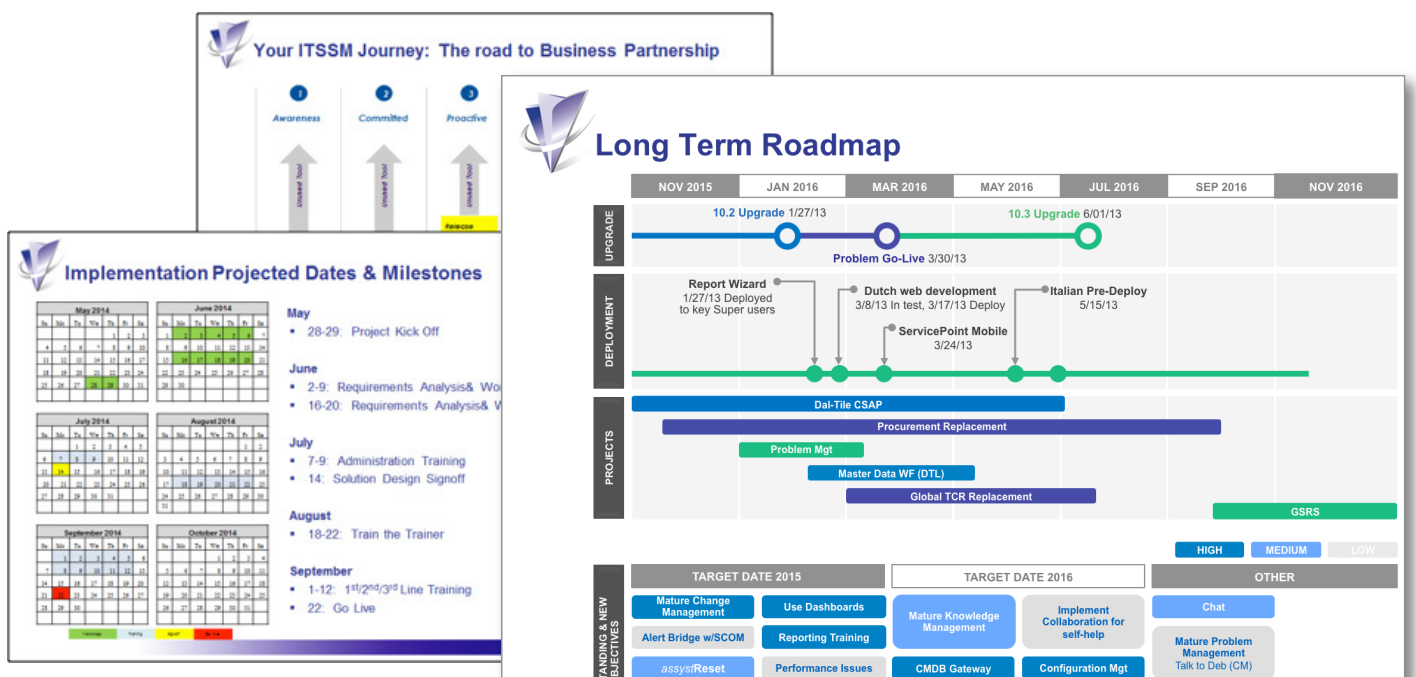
Your ITSSM Journey: The road to Business Partnership

1 Awareness
2 Committed
3 Proactive

Unused Tool
Unused Tool
Unused Tool

Release

Implementation Projected Dates & Milestones

May 2014
June 2014
July 2014
August 2014
September 2014
October 2014

May
▪ 28-29: Project Kick Off

June
▪ 2-9: Requirements Analysis& Wo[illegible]
▪ 16-20: Requirements Analysis& W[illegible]

July
▪ 7-9: Administration Training
▪ 14: Solution Design Signoff

August
▪ 18-22: Train the Trainer

September
▪ 1-12: 1st/2nd/3rd Line Training
▪ 22: Go Live

Long Term Roadmap

| NOV 2015 | JAN 2016 | MAR 2016 | MAY 2016 | JUL 2016 | SEP 2016 | NOV 2016 |
|---|---|---|---|---|---|---|

UPGRADE
10.2 Upgrade 1/27/13
10.3 Upgrade 6/01/13
Problem Go-Live 3/30/13

DEPLOYMENT
Report Wizard 1/27/13 Deployed to key Super users
Dutch web development 3/8/13 In test, 3/17/13 Deploy
Italian Pre-Deploy 5/15/13
ServicePoint Mobile 3/24/13

PROJECTS
Dal-Tile CSAP
Procurement Replacement
Problem Mgt
Master Data WF (DTL)
Global TCR Replacement
GSRS

HIGH
MEDIUM
LOW

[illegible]TANDING & NEW OBJECTIVES
TARGET DATE 2015
TARGET DATE 2016
OTHER

Mature Change Management
Use Dashboards
Mature Knowledge Management
Implement Collaboration for self-help
Chat
Alert Bridge w/SCOM
Reporting Training
Mature Problem Management Talk to Deb (CM)
assystReset
Performance Issues
CMDB Gateway
Configuration Mgt